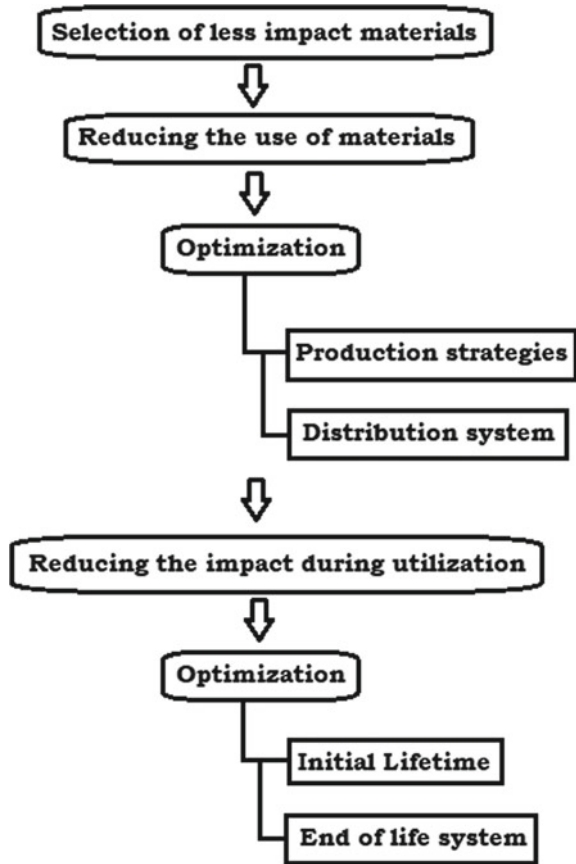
Selection of less impact materials

Reducing the use of materials

Optimization

Production strategies

Distribution system

Reducing the impact during utilization

Optimization

Initial Lifetime

End of life system